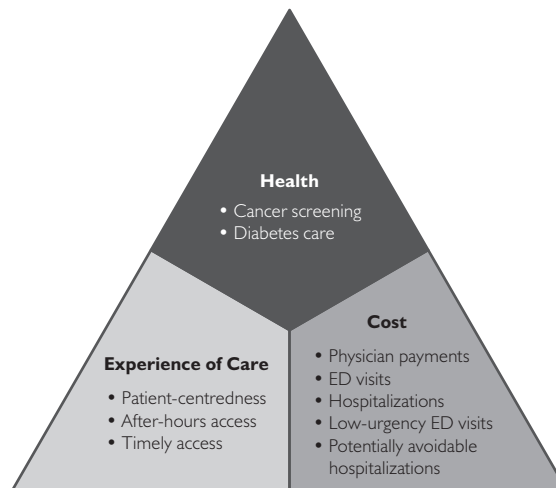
**Health**

- Cancer screening
- Diabetes care

**Experience of Care**

- Patient-centredness
- After-hours access
- Timely access

**Cost**

- Physician payments
- ED visits
- Hospitalizations
- Low-urgency ED visits
- Potentially avoidable hospitalizations